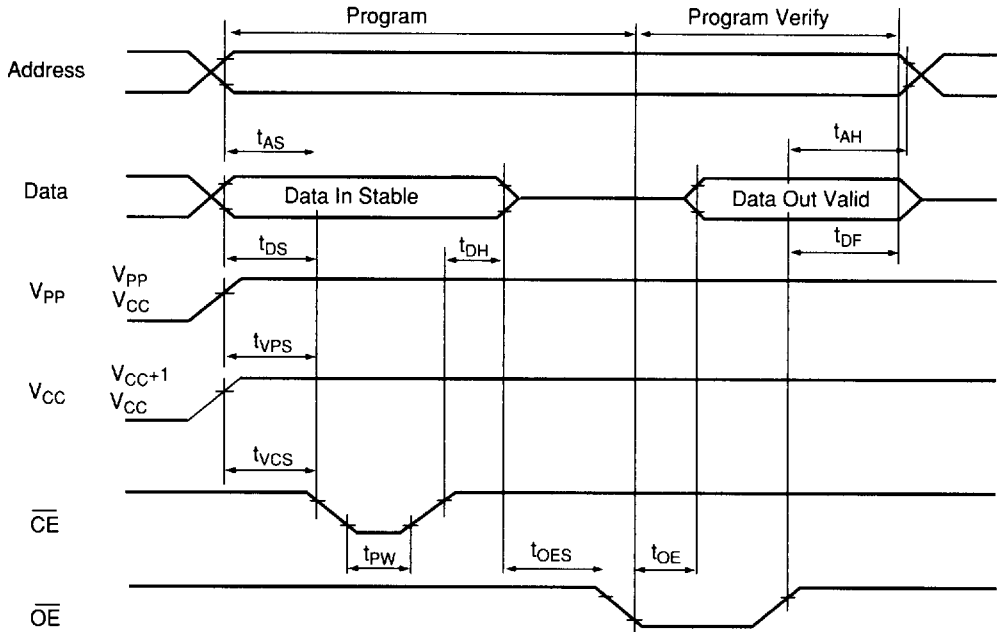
Program

Program Verify

Address

$t_{AS}$

$t_{AH}$

Data

Data In Stable

Data Out Valid

$t_{DS}$

$t_{DH}$

$t_{DF}$

$V_{PP}$

$V_{PP}$

$V_{CC}$

$t_{VPS}$

$V_{CC}$

$V_{CC}+1$

$V_{CC}$

$t_{VCS}$

$\overline{CE}$

$t_{PW}$

$t_{OES}$

$t_{OE}$

$\overline{OE}$